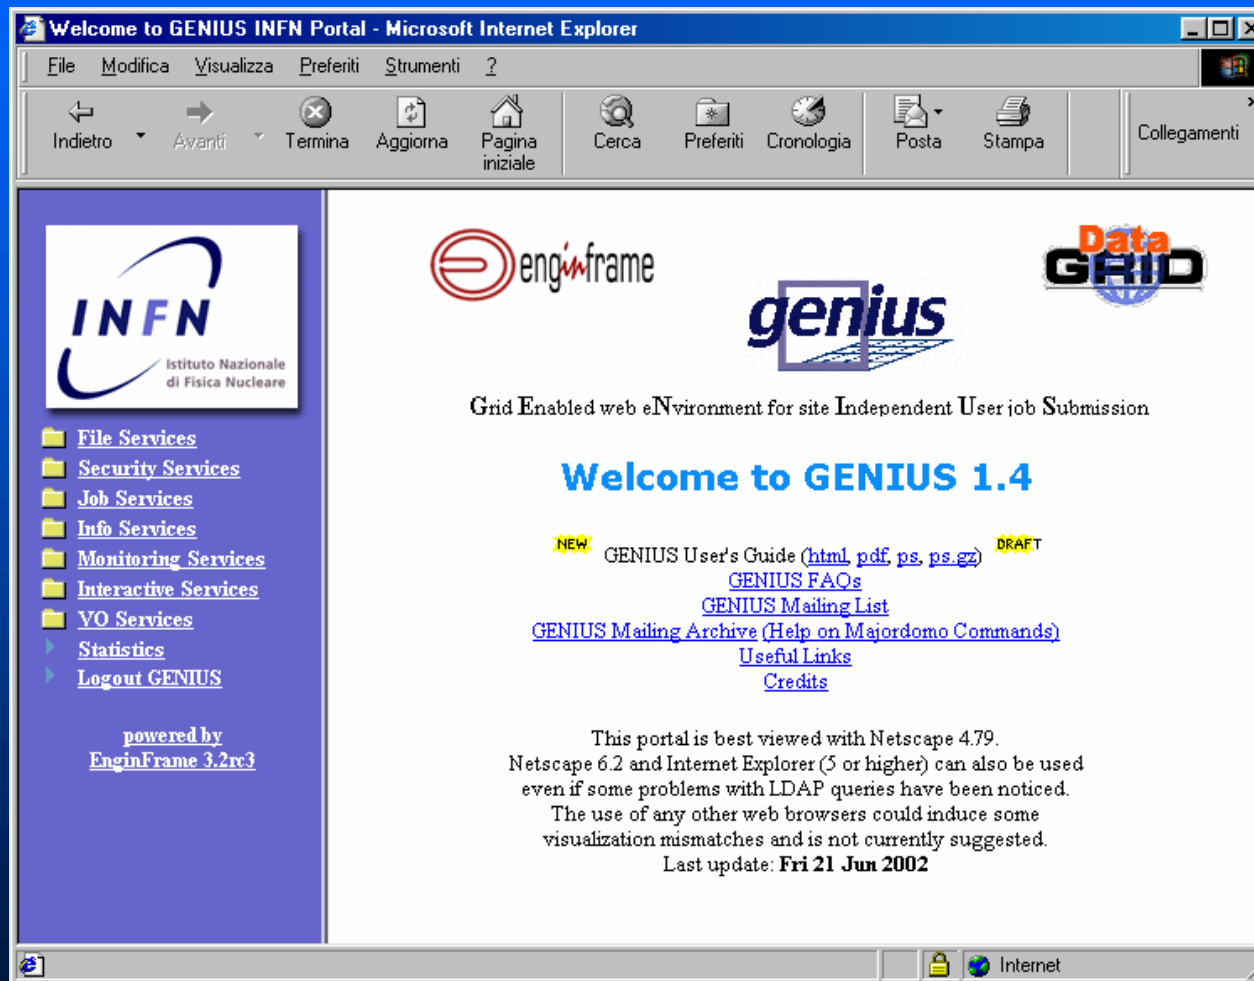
Welcome to GENIUS INFN Portal - Microsoft Internet Explorer

File Modifica Visualizza Preferiti Strumenti ?

Indietro Avanti Termina Aggiorna Pagina iniziale Cerca Preferiti Cronologia Posta Stampa Collegamenti

INFN Istituto Nazionale di Fisica Nucleare

File Services
Security Services
Job Services
Info Services
Monitoring Services
Interactive Services
VO Services
Statistics
Logout GENIUS

powered by
EnginFrame 3.2rc3

enginframe

genius

Data GRID

Grid Enabled web eNvironment for site Independent User job Submission

Welcome to GENIUS 1.4

NEW GENIUS User's Guide (html, pdf, ps, ps.gz) DRAFT
GENIUS FAQs
GENIUS Mailing List
GENIUS Mailing Archive (Help on Majordomo Commands)
Useful Links
Credits

This portal is best viewed with Netscape 4.79.
Netscape 6.2 and Internet Explorer (5 or higher) can also be used even if some problems with LDAP queries have been noticed.
The use of any other web browsers could induce some visualization mismatches and is not currently suggested.
Last update: Fri 21 Jun 2002

Internet